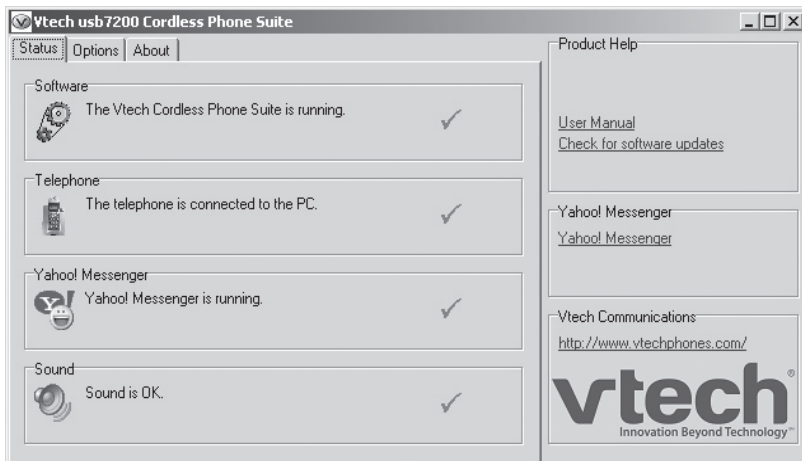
Vtech usb7200 Cordless Phone Suite

Status | Options | About

Software
The Vtech Cordless Phone Suite is running.

Telephone
The telephone is connected to the PC.

Yahoo! Messenger
Yahoo! Messenger is running.

Sound
Sound is OK.

Product Help
User Manual
Check for software updates

Yahoo! Messenger
Yahoo! Messenger

Vtech Communications
http://www.vtechphones.com/

vtech®
Innovation Beyond Technology™